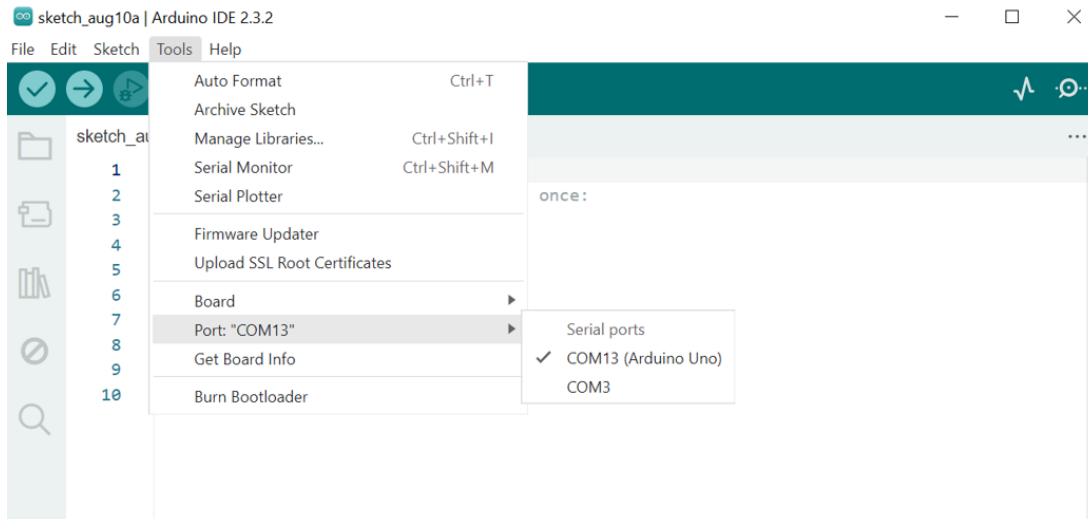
sketch_aug10a | Arduino IDE 2.3.2

File Edit Sketch Tools Help

sketch_au

1
2
3
4
5
6
7
8
9
10

once:

Auto Format Ctrl+T
Archive Sketch
Manage Libraries... Ctrl+Shift+I
Serial Monitor Ctrl+Shift+M
Serial Plotter

Firmware Updater
Upload SSL Root Certificates

Board
Port: "COM13"
Get Board Info

Burn Bootloader

Serial ports
✓ COM13 (Arduino Uno)
COM3